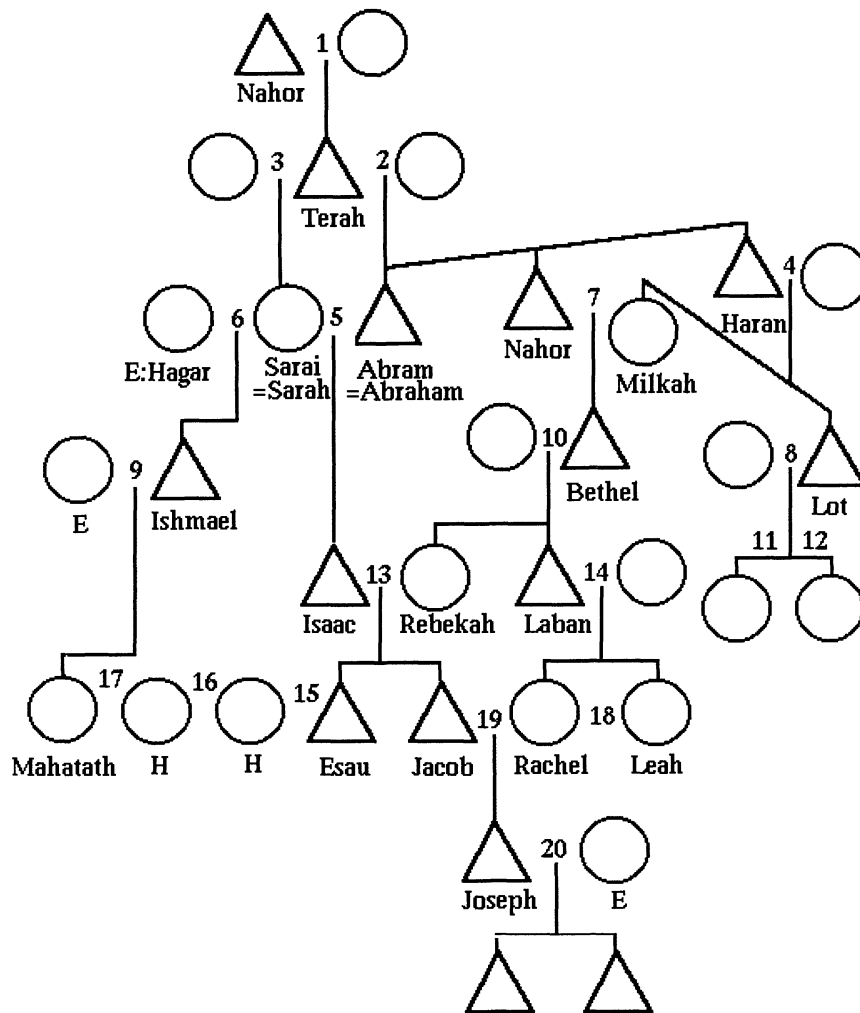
1
Nahor
3
2
Terah
4
Haran
6
5
7
E:Hagar
Sarai =Sarah
Abram =Abraham
Nahor
Milkah
10
8
9
Bethel
Lot
E
Ishmael
11
12
13
14
Isaac
Rebekah
Laban
17
16
15
19
18
Mahatath
H
H
Esau
Jacob
Rachel
Leah
20
Joseph
E